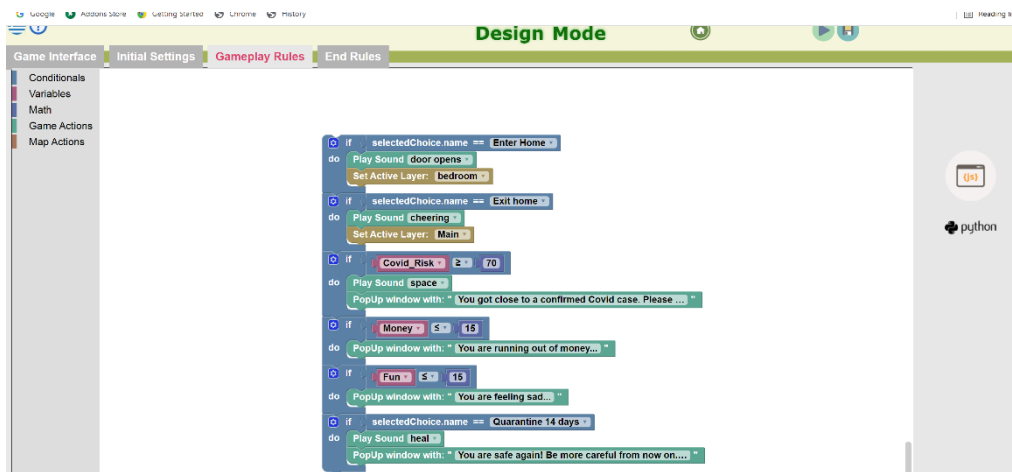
Google Addons Store Getting Started Chrome History Reading li

Design Mode

Game Interface Initial Settings Gameplay Rules End Rules

Conditionals
Variables
Math
Game Actions
Map Actions

if selectedChoice.name == Enter Home
do Play Sound door opens
Set Active Layer: bedroom

if selectedChoice.name == Exit home
do Play Sound cheering
Set Active Layer: Main

if Covid_Risk ≥ 70
do Play Sound space
PopUp window with: " You got close to a confirmed Covid case. Please ... "

if Money ≤ 15
do PopUp window with: " You are running out of money... "

if Fun ≤ 15
do PopUp window with: " You are feeling sad... "

if selectedChoice.name == Quarantine 14 days
do Play Sound heal
PopUp window with: " You are safe again! Be more careful from now on.... "

{js}

python